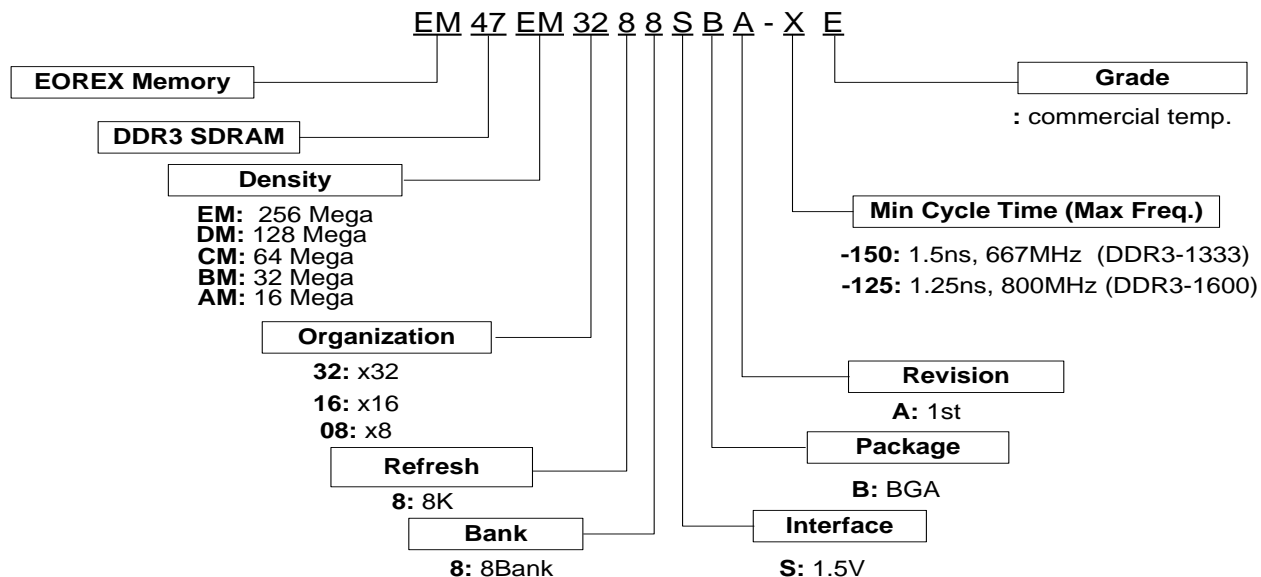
EM 47 EM 32 8 8 S B A - X E

EOREX Memory

DDR3 SDRAM

Density

EM: 256 Mega
DM: 128 Mega
CM: 64 Mega
BM: 32 Mega
AM: 16 Mega

Organization

32: x32
16: x16
08: x8

Refresh

8: 8K

Bank

8: 8Bank

Grade

: commercial temp.

Min Cycle Time (Max Freq.)

-150: 1.5ns, 667MHz (DDR3-1333)
-125: 1.25ns, 800MHz (DDR3-1600)

Revision

A: 1st

Package

B: BGA

Interface

S: 1.5V